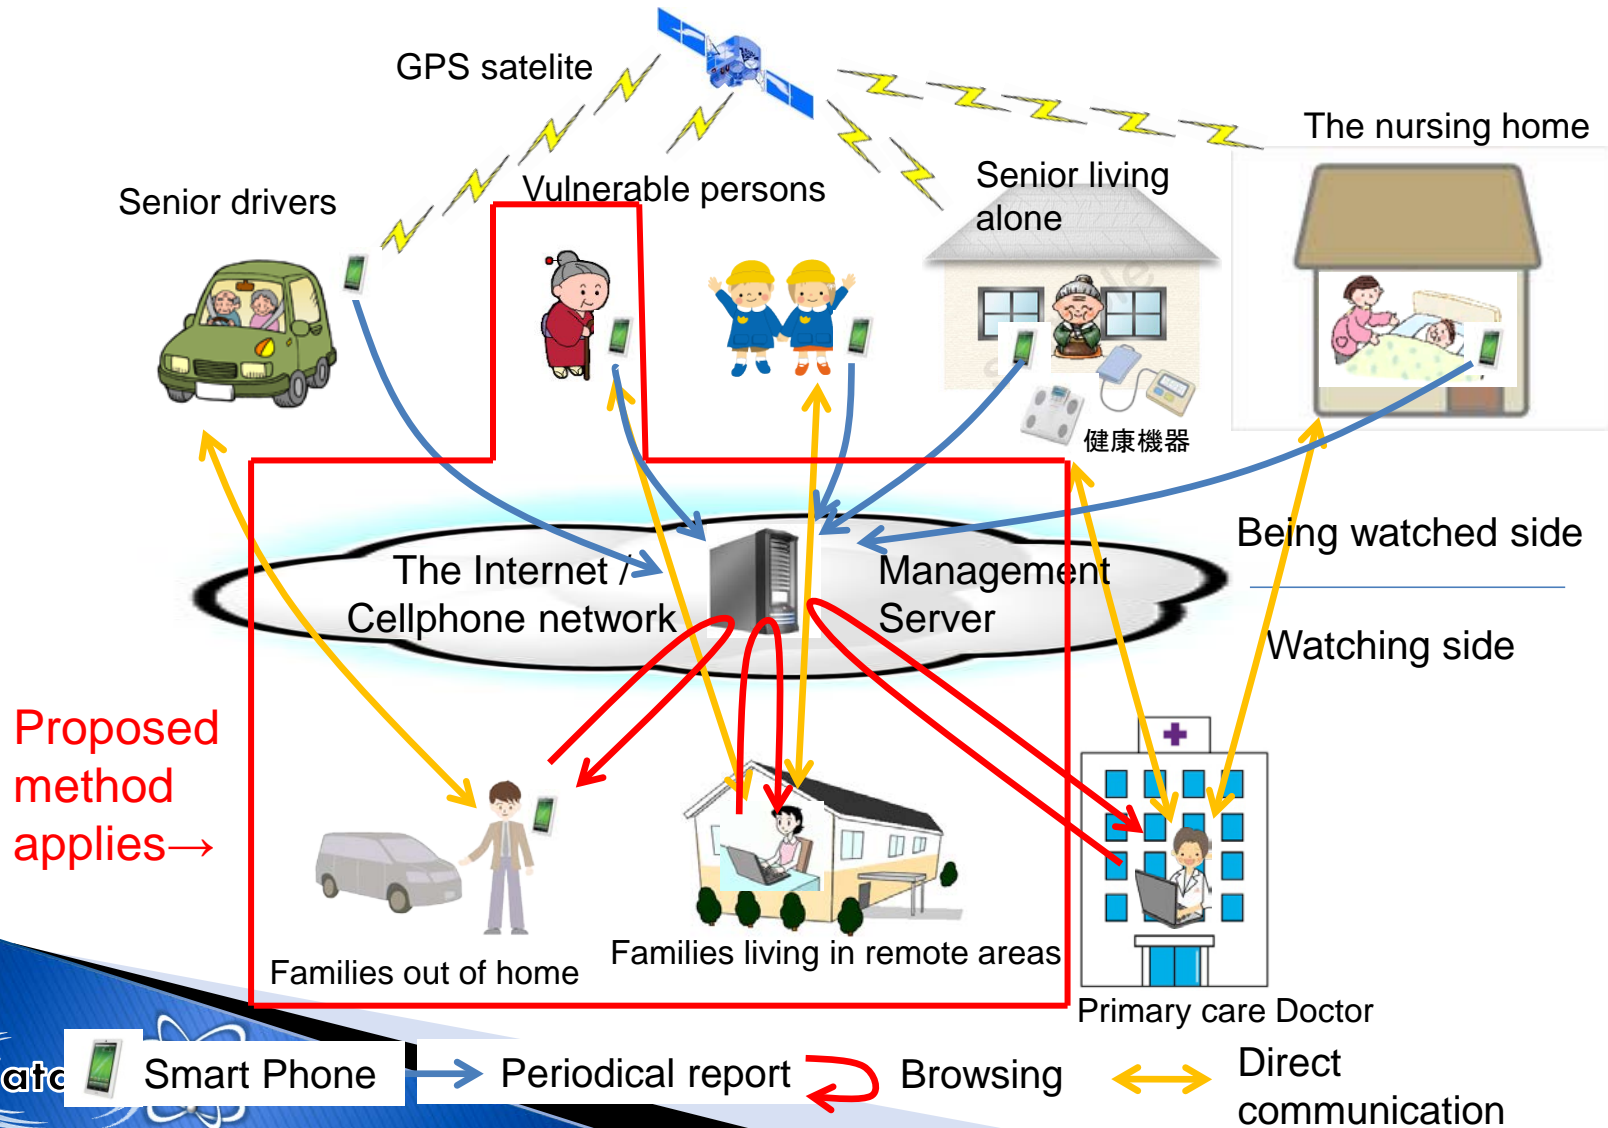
GPS satelite

Senior drivers

Vulnerable persons

Senior living alone

The nursing home

健康機器

The Internet / Cellphone network

Management Server

Being watched side

Watching side

Proposed method applies→

Families out of home

Families living in remote areas

Primary care Doctor

atc

Smart Phone

Periodical report

Browsing

Direct communication